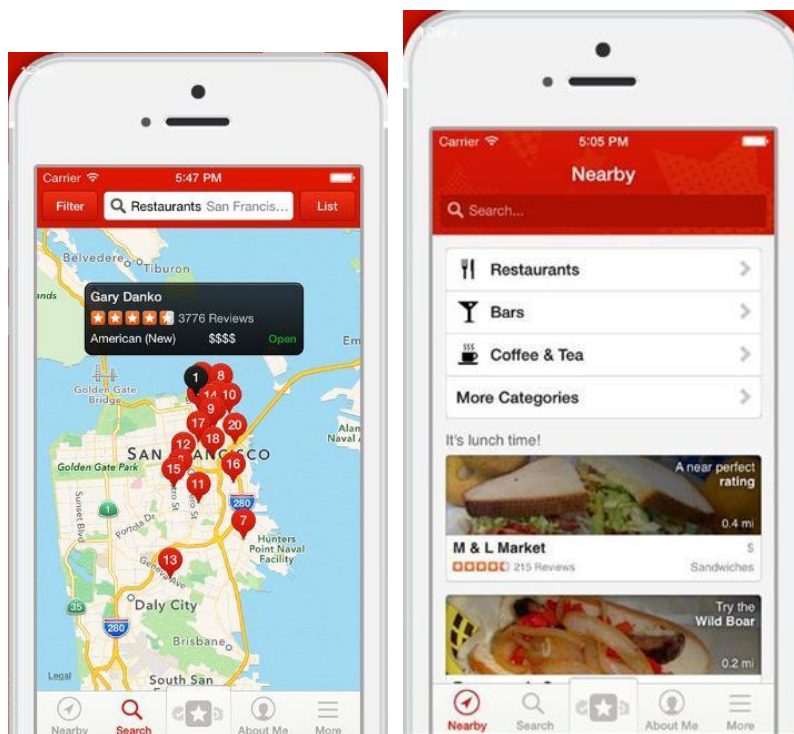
Carrier 5:47 PM

Filter Restaurants San Francis... List

Belvedere Tiburon

Gary Danko

3776 Reviews

American (New) $$$$ Open

1 8 14 10 9 17 18 20 12 15 16 11 7 13

Golden Gate Bridge

Golden Gate Park

SAN FRANCISCO

Sunset Blvd

280

Hunters Point Naval Facility

Alameda Naval Air

Daly City

Brisbane

South San

Legal

Nearby Search About Me More

Carrier 5:05 PM

Nearby

Search...

Restaurants

Bars

Coffee & Tea

More Categories

It's lunch time!

A near perfect rating

0.4 mi

M & L Market $

215 Reviews Sandwiches

Try the Wild Boar

0.2 mi

Nearby Search About Me More